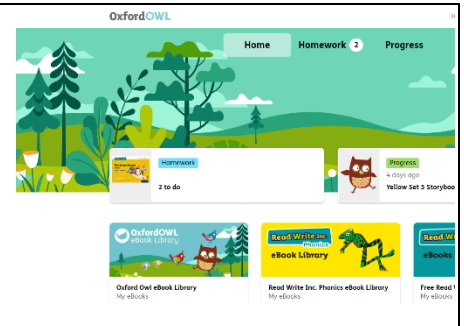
OxfordOWL

Home
Homework 2
Progress

Homework
2 to do

Progress
4 days ago
Yellow Set 3 Storyboo

OxfordOWL
eBook Library

Oxford Owl eBook Library
My eBooks

Read Write Inc. Phonics
eBook Library

Read Write Inc. Phonics eBook Library
My eBooks

Read Write

Free Read W
My eBooks